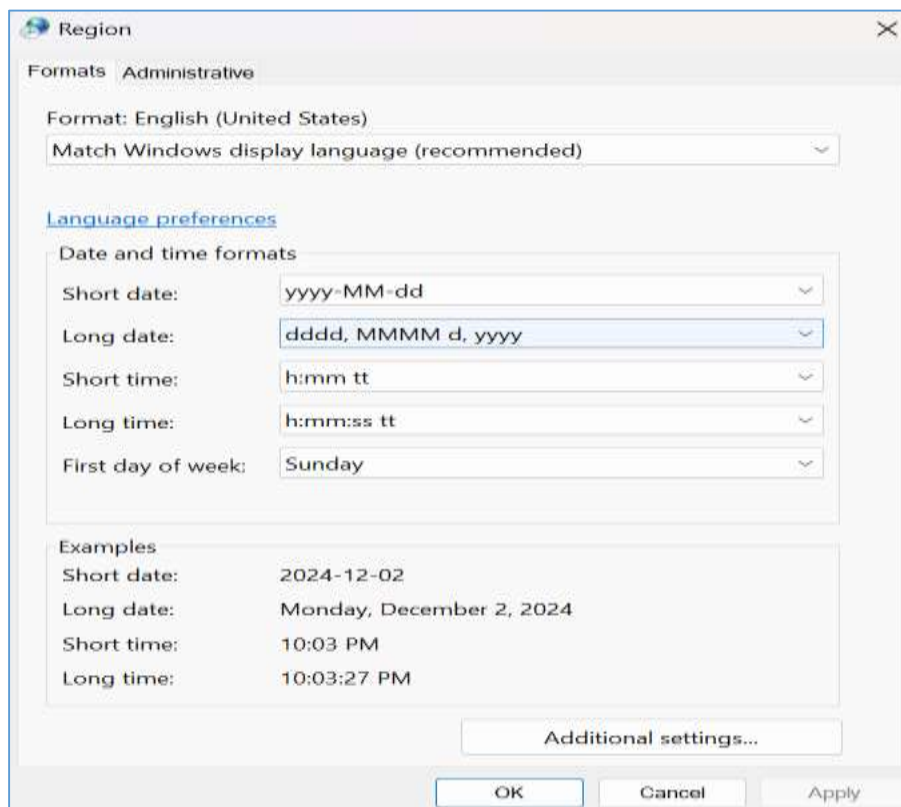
Region

Formats Administrative

Format: English (United States)

Match Windows display language (recommended)

Language preferences

Date and time formats

Short date: yyyy-MM-dd

Long date: dddd, MMMM d, yyyy

Short time: h:mm tt

Long time: h:mm:ss tt

First day of week: Sunday

Examples

Short date: 2024-12-02

Long date: Monday, December 2, 2024

Short time: 10:03 PM

Long time: 10:03:27 PM

Additional settings...

OK Cancel Apply